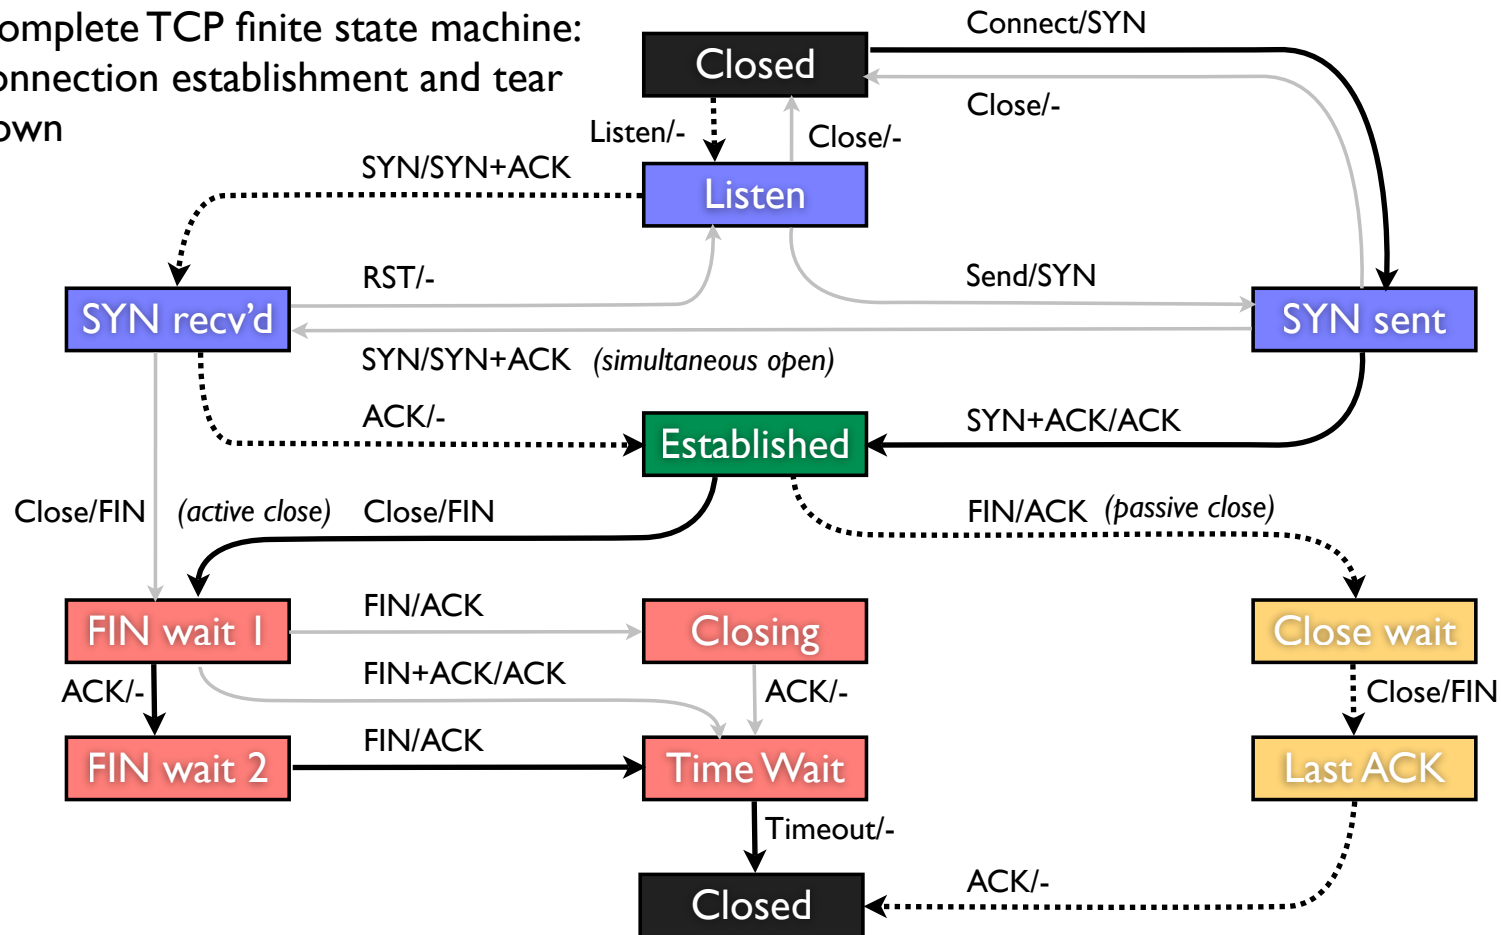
omplete TCP finite state machine: onnection establishment and tear own

Closed

Connect/SYN

Close/-

Listen/-

Close/-

SYN/SYN+ACK

Listen

RST/-

Send/SYN

SYN recv'd

SYN sent

SYN/SYN+ACK (simultaneous open)

ACK/-

Established

SYN+ACK/ACK

Close/FIN (active close) Close/FIN

FIN/ACK (passive close)

FIN wait 1

FIN/ACK

Closing

Close wait

FIN+ACK/ACK

ACK/-

ACK/-

Close/FIN

FIN wait 2

FIN/ACK

Time Wait

Last ACK

Timeout/-

ACK/-

Closed